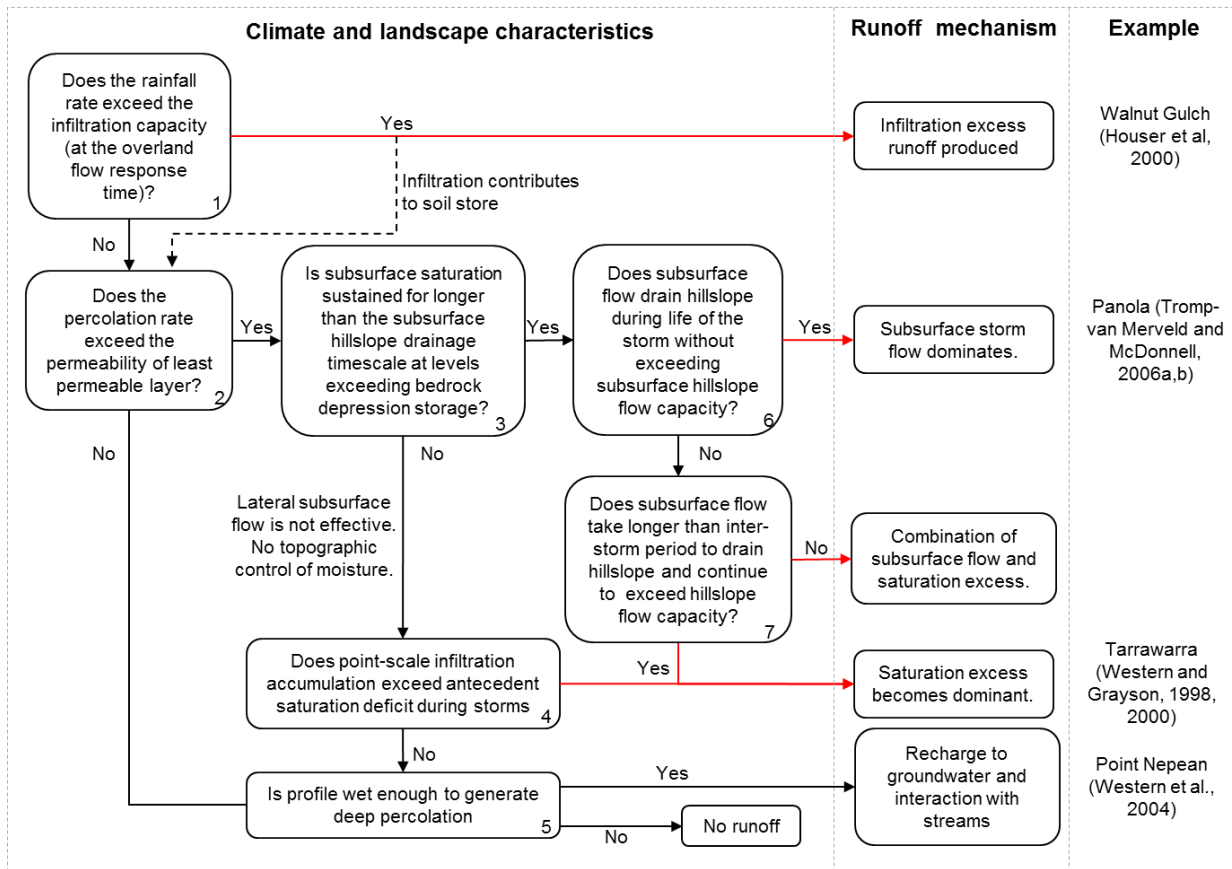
Climate and landscape characteristics

Runoff mechanism

Example

Does the rainfall rate exceed the infiltration capacity (at the overland flow response time)? 1

Yes

Infiltration excess runoff produced

Walnut Gulch (Houser et al, 2000)

Infiltration contributes to soil store

No

Does the percolation rate exceed the permeability of least permeable layer? 2

Yes

Is subsurface saturation sustained for longer than the subsurface hillslope drainage timescale at levels exceeding bedrock depression storage? 3

Yes

Does subsurface flow drain hillslope during life of the storm without exceeding subsurface hillslope flow capacity? 6

Yes

Subsurface storm flow dominates.

Panola (Tromp-van Merveld and McDonnell, 2006a,b)

No

No

No

Lateral subsurface flow is not effective. No topographic control of moisture.

Does subsurface flow take longer than inter-storm period to drain hillslope and continue to exceed hillslope flow capacity? 7

No

Combination of subsurface flow and saturation excess.

Does point-scale infiltration accumulation exceed antecedent saturation deficit during storms 4

Yes

Saturation excess becomes dominant.

Tarrawarra (Western and Grayson, 1998, 2000)

No

Is profile wet enough to generate deep percolation 5

Yes

Recharge to groundwater and interaction with streams

Point Nepean (Western et al., 2004)

No

No runoff